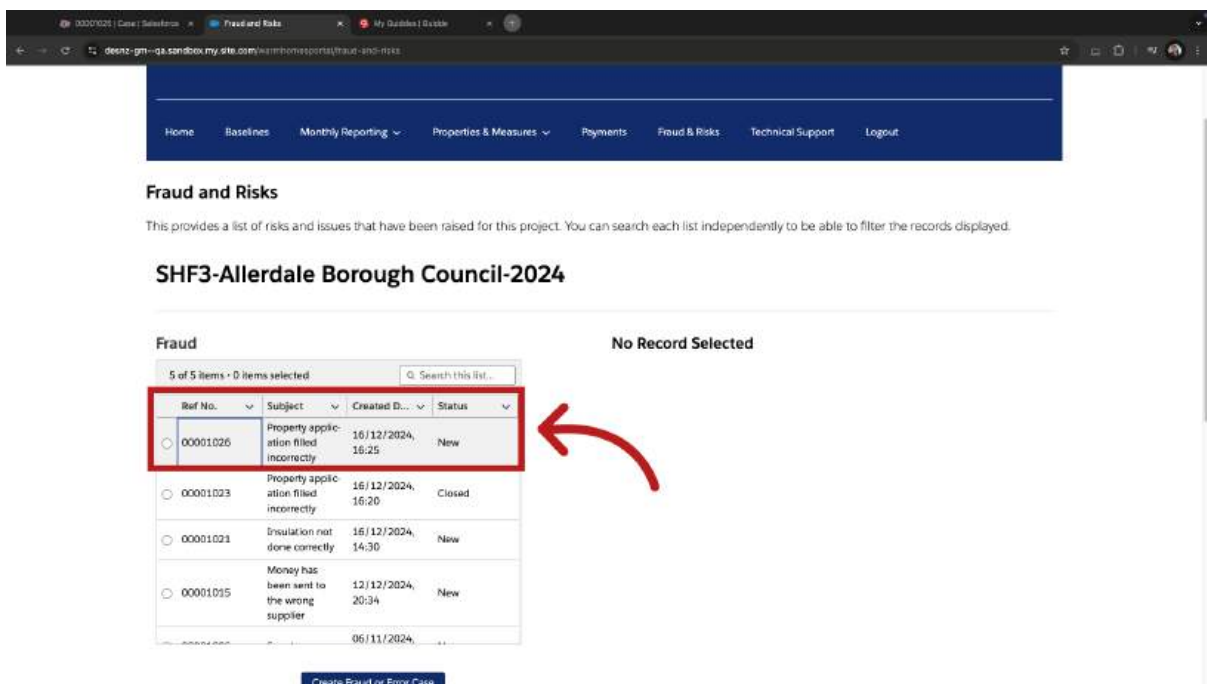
00001026 | Case | Salesforce × Fraud and Risks × My Guides | Guidde ×

desnz-gm--qa.sandbox.my.site.com/warmhomesportal/fraud-and-risks

Home Baselines Monthly Reporting Properties & Measures Payments Fraud & Risks Technical Support Logout

Fraud and Risks

This provides a list of risks and issues that have been raised for this project. You can search each list independently to be able to filter the records displayed.

SHF3-Allerdale Borough Council-2024

Fraud

5 of 5 items • 0 items selected

Search this list...

| Ref No. | Subject | Created D... | Status |
|---|---|---|---|
| 00001026 | Property application filled incorrectly | 16/12/2024, 16:25 | New |
| 00001023 | Property application filled incorrectly | 16/12/2024, 16:20 | Closed |
| 00001021 | Insulation not done correctly | 16/12/2024, 14:30 | New |
| 00001015 | Money has been sent to the wrong supplier | 12/12/2024, 20:34 | New |
| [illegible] | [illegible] | 06/11/2024, | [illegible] |

No Record Selected

Create Fraud or Error Case